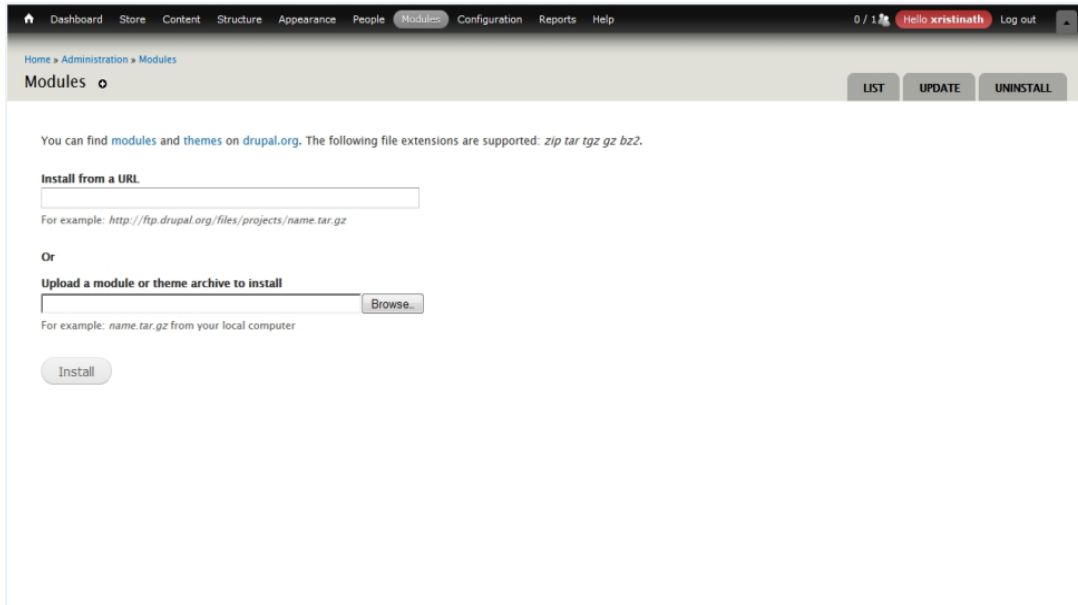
Dashboard Store Content Structure Appearance People Modules Configuration Reports Help

0 / 1 Hello xristinath Log out

Home » Administration » Modules

Modules

LIST UPDATE UNINSTALL

You can find modules and themes on drupal.org. The following file extensions are supported: *zip tar tgz gz bz2*.

**Install from a URL**

For example: *http://ftp.drupal.org/files/projects/name.tar.gz*

**Or**

**Upload a module or theme archive to install**

Browse..

For example: *name.tar.gz* from your local computer

Install